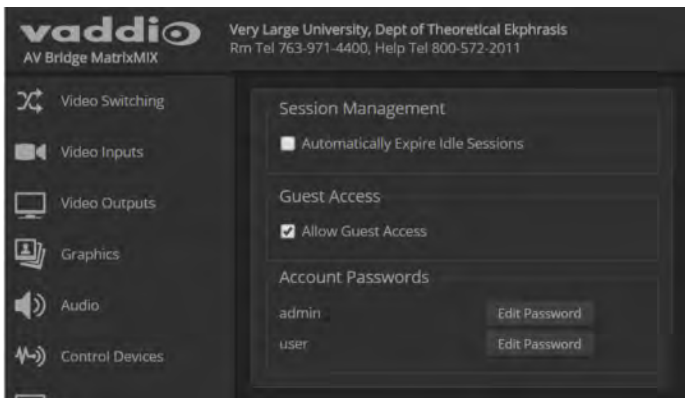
vaddio
AV Bridge MatrixMIX

Very Large University, Dept of Theoretical Ekphrasis
Rm Tel 763-971-4400, Help Tel 800-572-2011

Video Switching
Video Inputs
Video Outputs
Graphics
Audio
Control Devices

Session Management
Automatically Expire Idle Sessions

Guest Access
Allow Guest Access

Account Passwords
admin Edit Password
user Edit Password